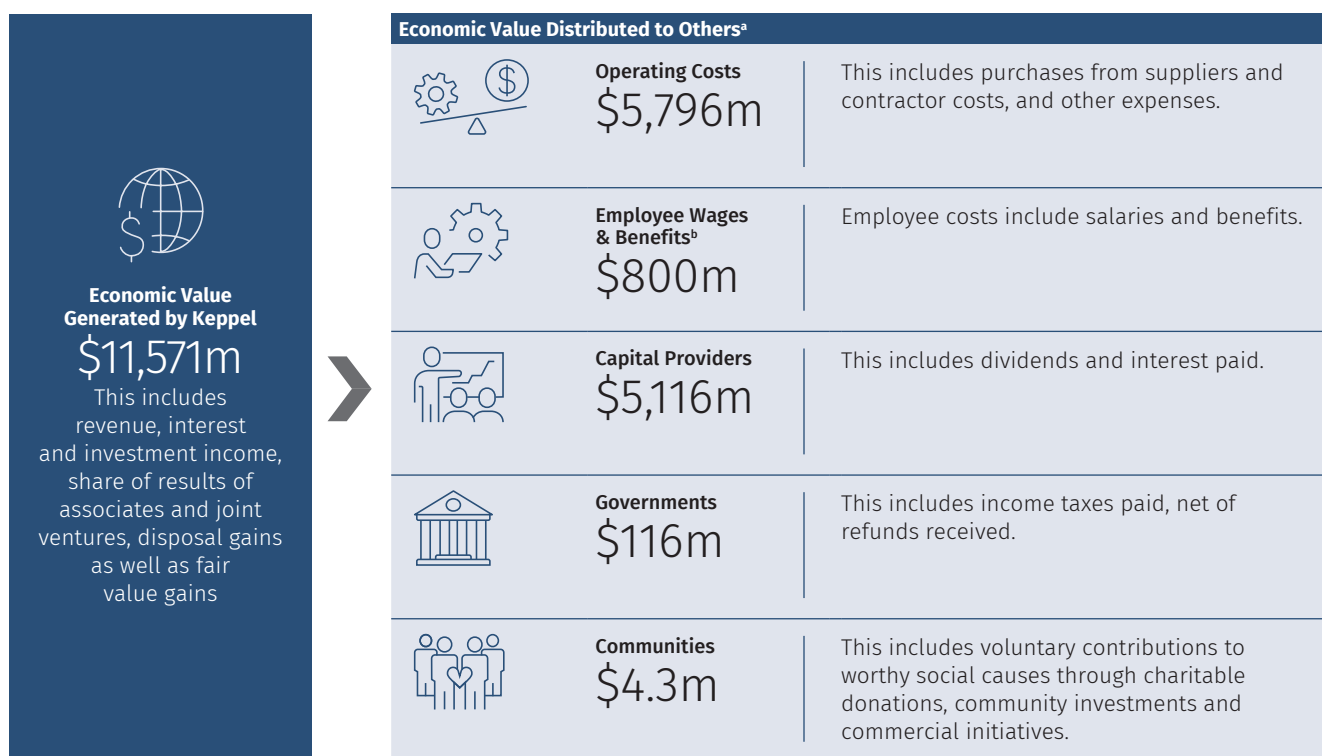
Economic Value Generated by Keppel

\$11,571m

This includes revenue, interest and investment income, share of results of associates and joint ventures, disposal gains as well as fair value gains

Economic Value Distributed to Others$^a$

Operating Costs
\$5,796m
This includes purchases from suppliers and contractor costs, and other expenses.

Employee Wages & Benefits$^b$
\$800m
Employee costs include salaries and benefits.

Capital Providers
\$5,116m
This includes dividends and interest paid.

Governments
\$116m
This includes income taxes paid, net of refunds received.

Communities
\$4.3m
This includes voluntary contributions to worthy social causes through charitable donations, community investments and commercial initiatives.